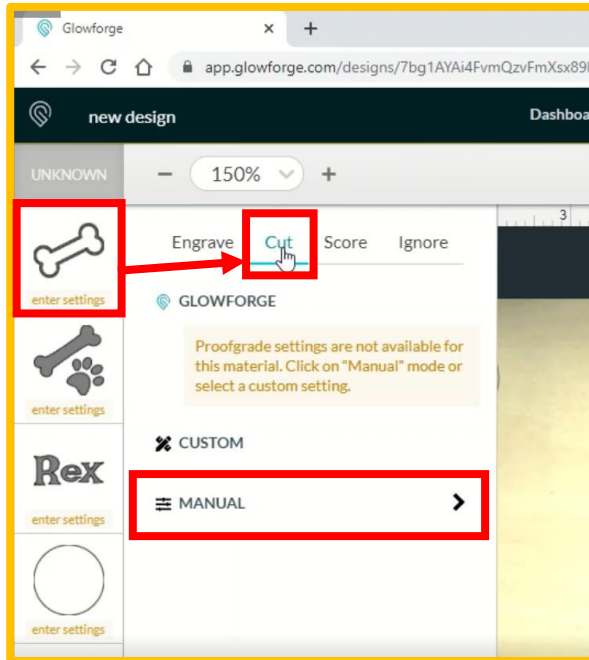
Glowforge ×   +

app.glowforge.com/designs/7bg1AYAi4FvmQzvFmXsx89

new design

Dashboa

UNKNOWN

−   150%   +

3

Engrave   Cut   Score   Ignore

enter settings

GLOWFORGE

Proofgrade settings are not available for this material. Click on "Manual" mode or select a custom setting.

enter settings

CUSTOM

Rex

enter settings

MANUAL   >

enter settings